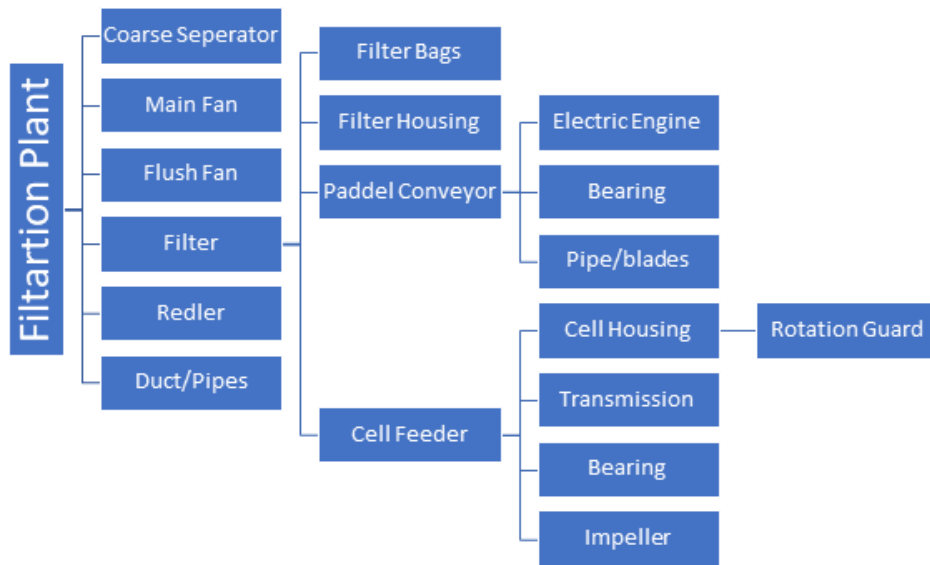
Filtartion Plant

Coarse Seperator

Main Fan

Flush Fan

Filter

Redler

Duct/Pipes

Filter Bags

Filter Housing

Paddel Conveyor

Electric Engine

Bearing

Pipe/blades

Cell Feeder

Cell Housing

Rotation Guard

Transmission

Bearing

Impeller